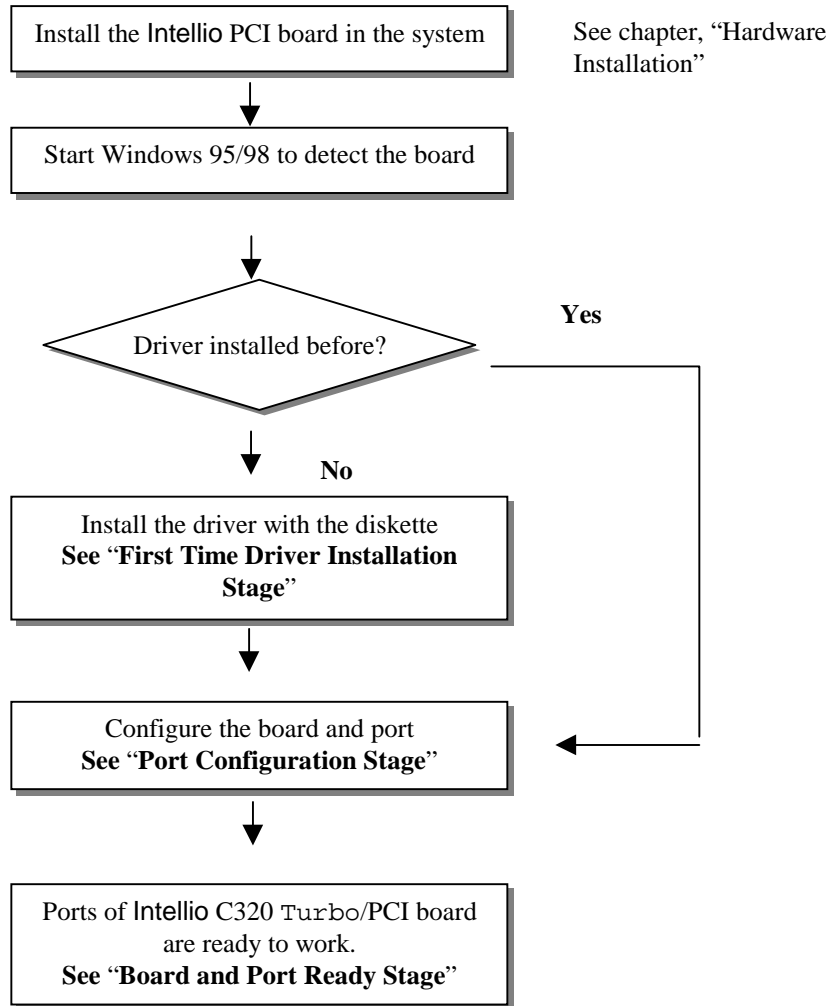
Install the Intellio PCI board in the system

See chapter, "Hardware Installation"

Start Windows 95/98 to detect the board

Driver installed before?

Yes

No

Install the driver with the diskette
See "First Time Driver Installation Stage"

Configure the board and port
See "Port Configuration Stage"

Ports of Intellio C320 Turbo/PCI board are ready to work.
See "Board and Port Ready Stage"